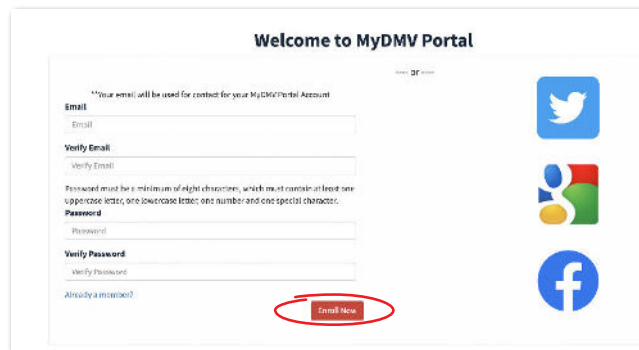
Welcome to MyDMV Portal

or

**Your email will be used for contact for your MyDMV Portal Account

Email

Email

Verify Email

Verify Email

Password must be a minimum of eight characters, which must contain at least one uppercase letter, one lowercase letter, one number and one special character.

Password

Password

Verify Password

Verify Password

Already a member?

Enroll Now